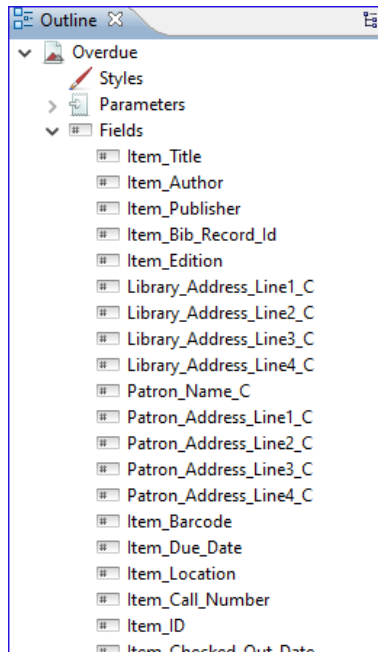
Outline ☒

Overdue
Styles
Parameters
Fields
Item_Title
Item_Author
Item_Publisher
Item_Bib_Record_Id
Item_Edition
Library_Address_Line1_C
Library_Address_Line2_C
Library_Address_Line3_C
Library_Address_Line4_C
Patron_Name_C
Patron_Address_Line1_C
Patron_Address_Line2_C
Patron_Address_Line3_C
Patron_Address_Line4_C
Item_Barcode
Item_Due_Date
Item_Location
Item_Call_Number
Item_ID
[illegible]